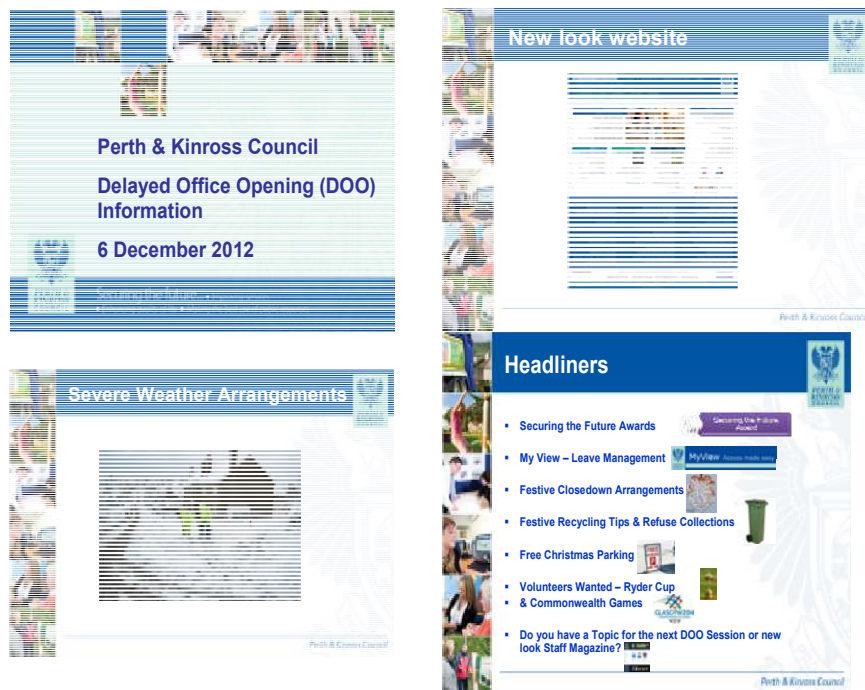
Perth & Kinross Council

Delayed Office Opening (DOO) Information

6 December 2012

Severe Weather Arrangements

Perth & Kinross Council

New look website

Perth & Kinross Council

Headliners

- Securing the Future Awards
- My View – Leave Management
- Festive Closedown Arrangements
- Festive Recycling Tips & Refuse Collections
- Free Christmas Parking
- Volunteers Wanted – Ryder Cup & Commonwealth Games
- Do you have a Topic for the next DOO Session or new look Staff Magazine?

Securing the Future Award

MyView

GLASGOW 2014

Perth & Kinross Council